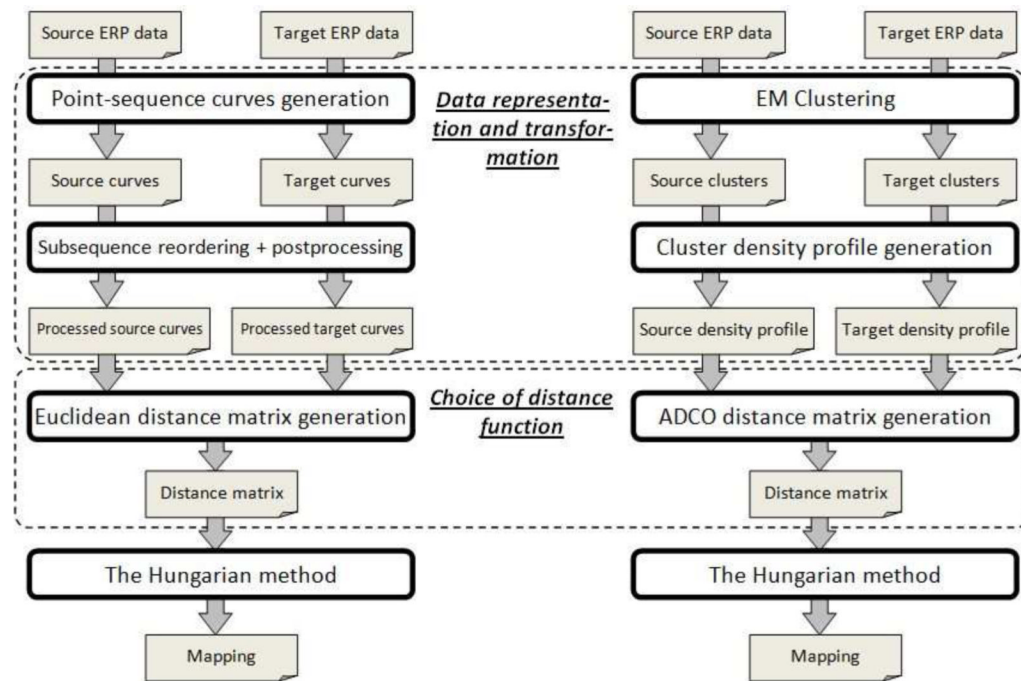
Source ERP data

Target ERP data

Point-sequence curves generation

Source curves

Target curves

Subsequence reordering + postprocessing

Processed source curves

Processed target curves

Euclidean distance matrix generation

Distance matrix

The Hungarian method

Mapping

Data representation and transformation

Choice of distance function

Source ERP data

Target ERP data

EM Clustering

Source clusters

Target clusters

Cluster density profile generation

Source density profile

Target density profile

ADCO distance matrix generation

Distance matrix

The Hungarian method

Mapping